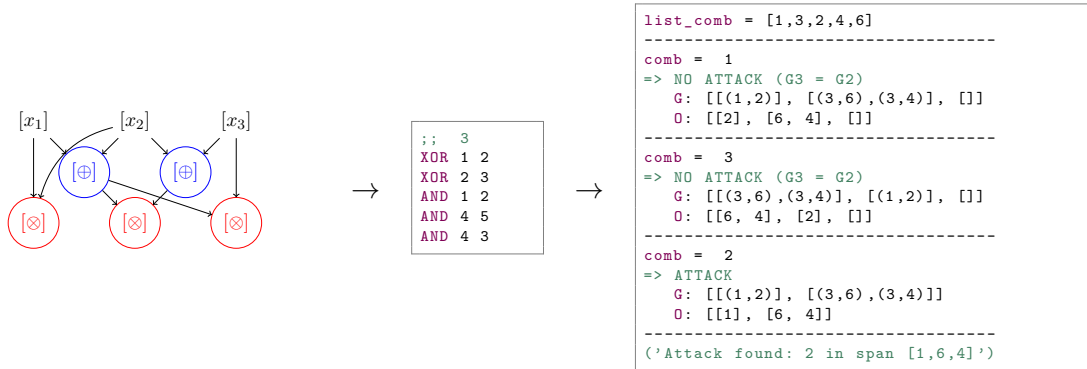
$[x_1]$ $[x_2]$ $[x_3]$

$[\oplus]$ $[\oplus]$

$[\otimes]$ $[\otimes]$ $[\otimes]$

$\rightarrow$

;; 3
XOR 1 2
XOR 2 3
AND 1 2
AND 4 5
AND 4 3

$\rightarrow$

list_comb = [1,3,2,4,6]
------------------------------------
comb = 1
=> NO ATTACK (G3 = G2)
G: [[(1,2)], [(3,6),(3,4)], []]
O: [[2], [6, 4], []]
------------------------------------
comb = 3
=> NO ATTACK (G3 = G2)
G: [[(3,6),(3,4)], [(1,2)], []]
O: [[6, 4], [2], []]
------------------------------------
comb = 2
=> ATTACK
G: [[(1,2)], [(3,6),(3,4)]]
O: [[1], [6, 4]]
------------------------------------
('Attack found: 2 in span [1,6,4]')